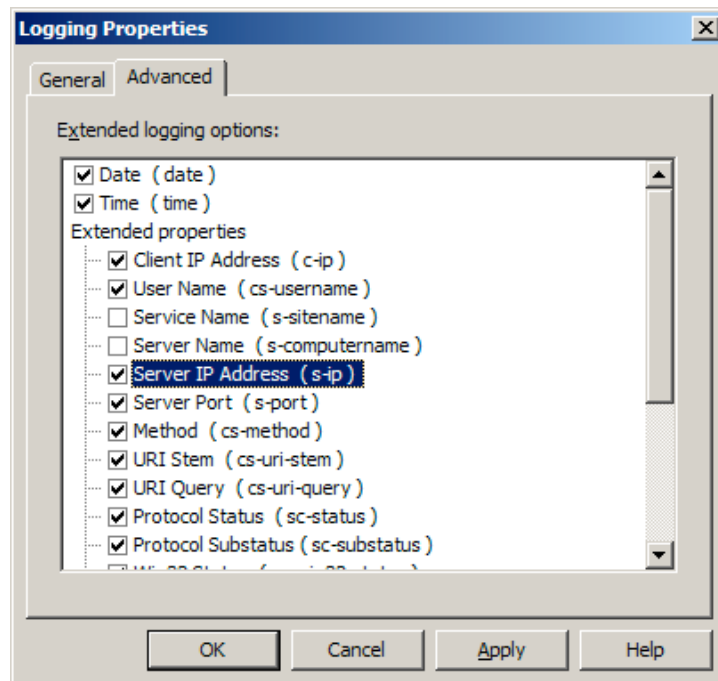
Logging Properties

General Advanced

Extended logging options:

Date ( date )
Time ( time )
Extended properties
Client IP Address ( c-ip )
User Name ( cs-username )
Service Name ( s-sitename )
Server Name ( s-computername )
Server IP Address ( s-ip )
Server Port ( s-port )
Method ( cs-method )
URI Stem ( cs-uri-stem )
URI Query ( cs-uri-query )
Protocol Status ( sc-status )
Protocol Substatus ( sc-substatus )
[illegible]

OK Cancel Apply Help